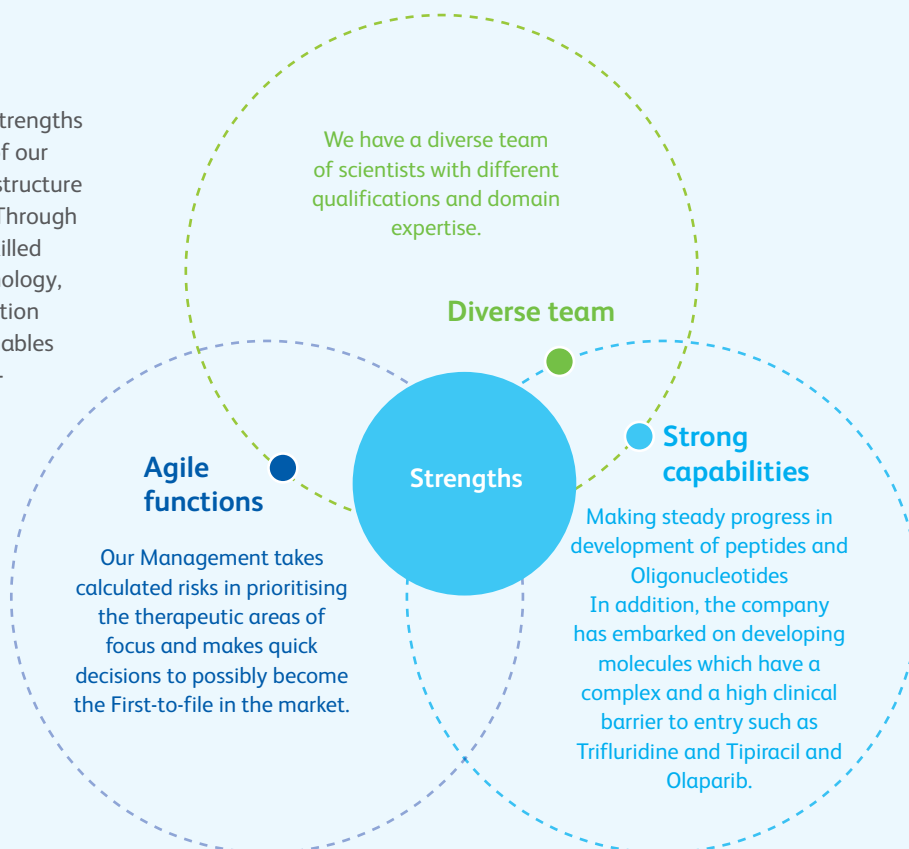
trengths
f our
structure
Through
illed
ology,
tion
ables

We have a diverse team of scientists with different qualifications and domain expertise.

Diverse team

Strengths

Agile functions

Our Management takes calculated risks in prioritising the therapeutic areas of focus and makes quick decisions to possibly become the First-to-file in the market.

Strong capabilities

Making steady progress in development of peptides and Oligonucleotides
In addition, the company has embarked on developing molecules which have a complex and a high clinical barrier to entry such as Trifluridine and Tipiracil and Olaparib.